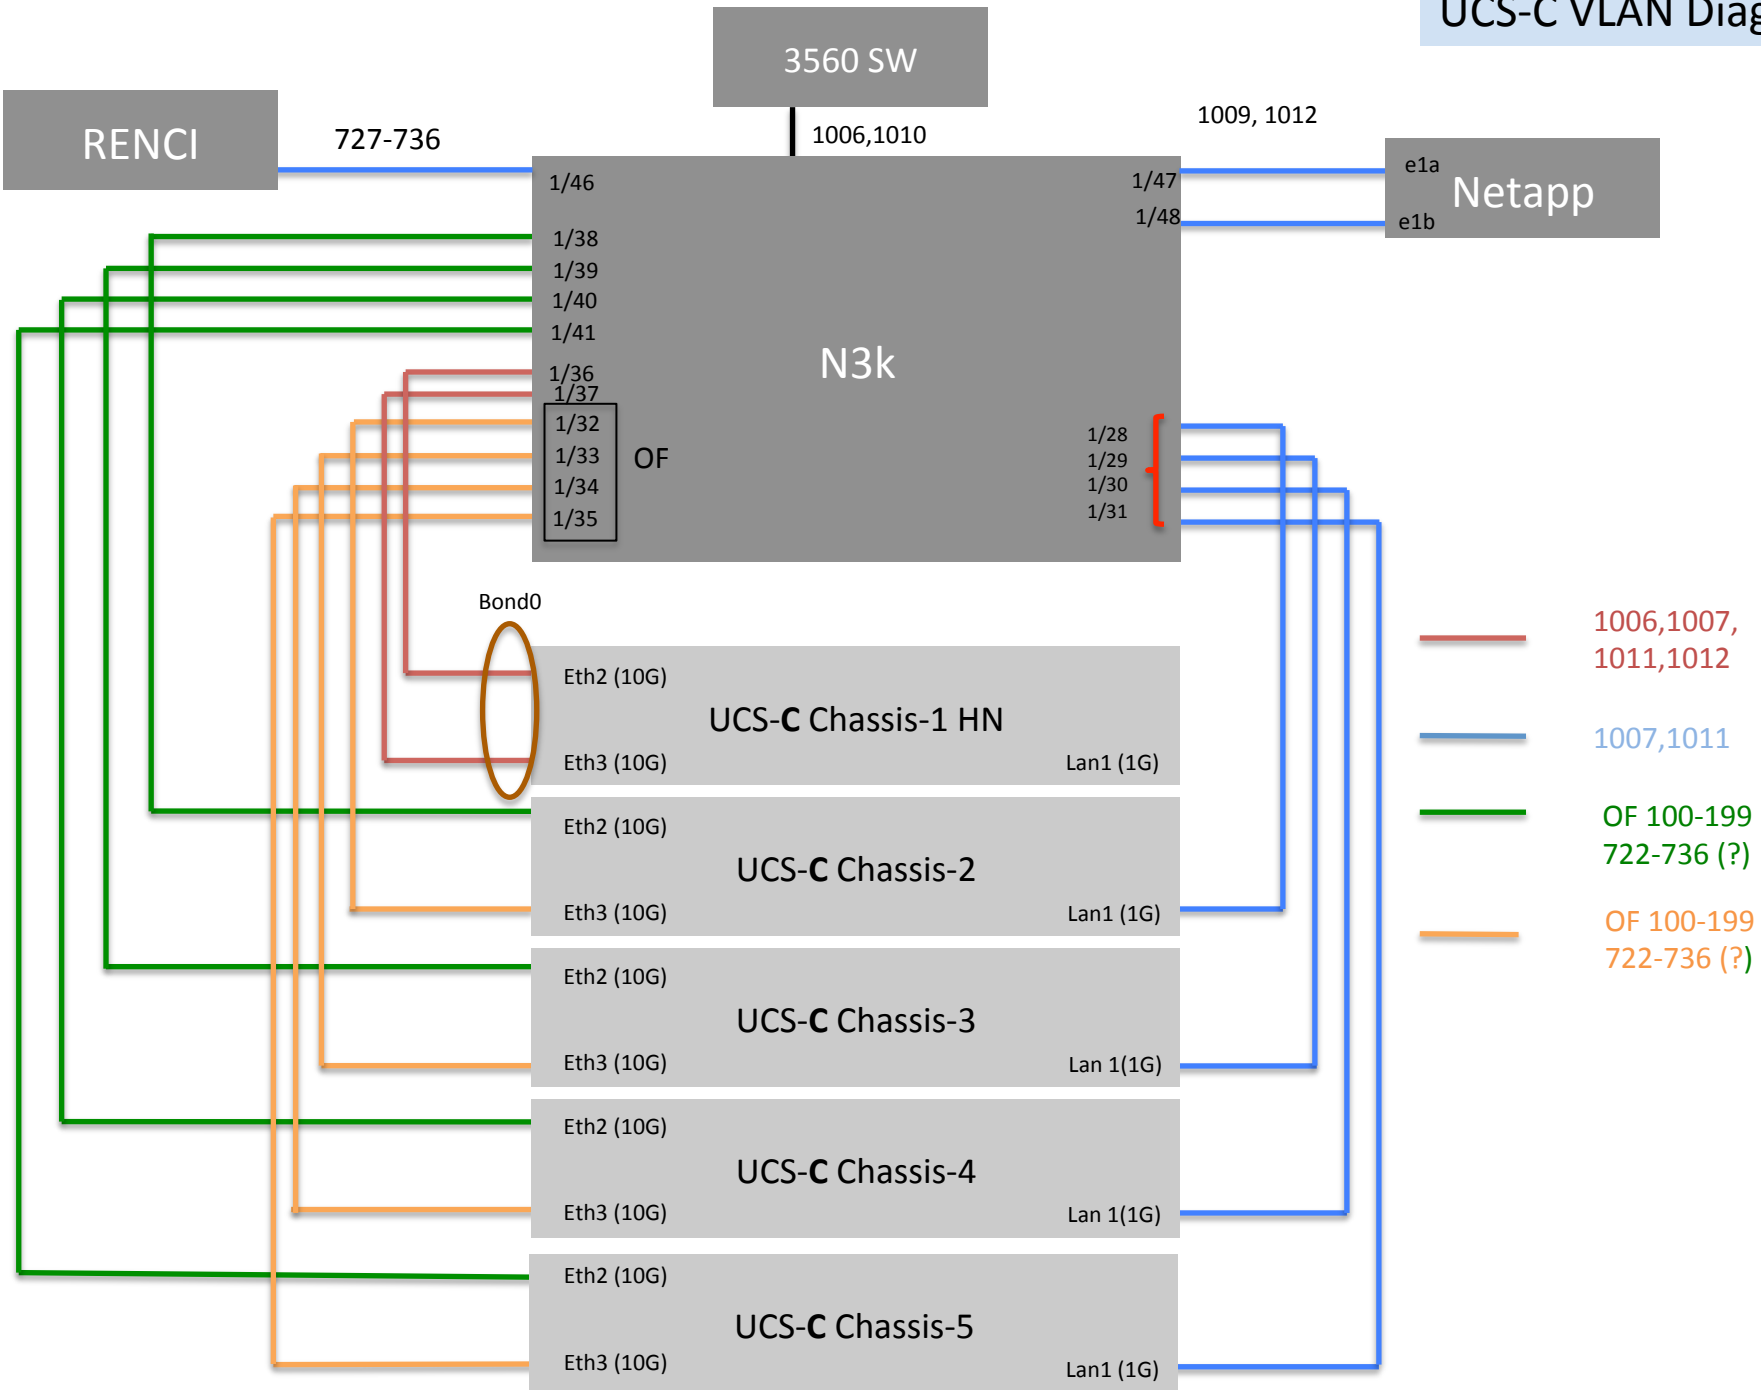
UCS-C VLAN Diag

3560 SW

RENCI

727-736

1006,1010

1009, 1012

e1a

Netapp

e1b

1/46

1/47

1/48

1/38

1/39

1/40

1/41

N3k

1/36

1/37

1/32

1/33

1/34

1/35

OF

1/28

1/29

1/30

1/31

Bond0

Eth2 (10G)

UCS-C Chassis-1 HN

Eth3 (10G)

Lan1 (1G)

Eth2 (10G)

UCS-C Chassis-2

Eth3 (10G)

Lan1 (1G)

Eth2 (10G)

UCS-C Chassis-3

Eth3 (10G)

Lan 1(1G)

Eth2 (10G)

UCS-C Chassis-4

Eth3 (10G)

Lan 1(1G)

Eth2 (10G)

UCS-C Chassis-5

Eth3 (10G)

Lan1 (1G)

1006,1007, 1011,1012

1007,1011

OF 100-199 722-736 (?)

OF 100-199 722-736 (?)